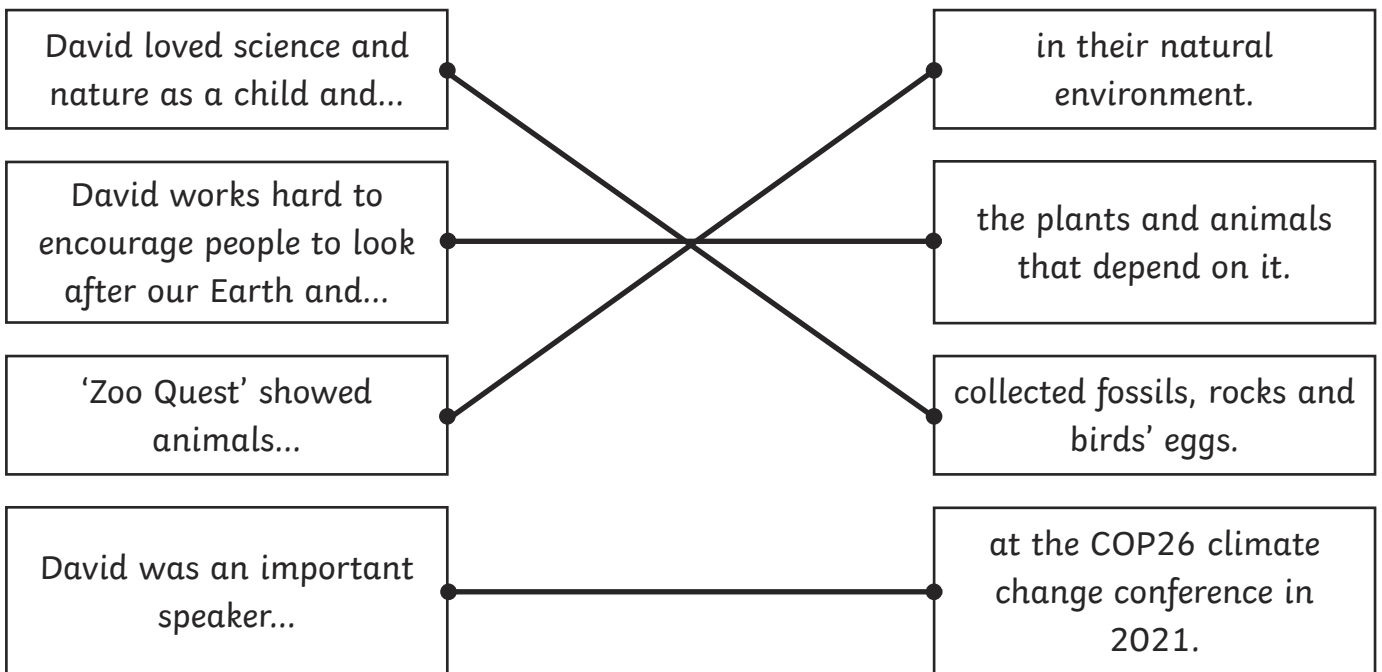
David loved science and nature as a child and...

David works hard to encourage people to look after our Earth and...

'Zoo Quest' showed animals...

David was an important speaker...

in their natural environment.

the plants and animals that depend on it.

collected fossils, rocks and birds' eggs.

at the COP26 climate change conference in 2021.